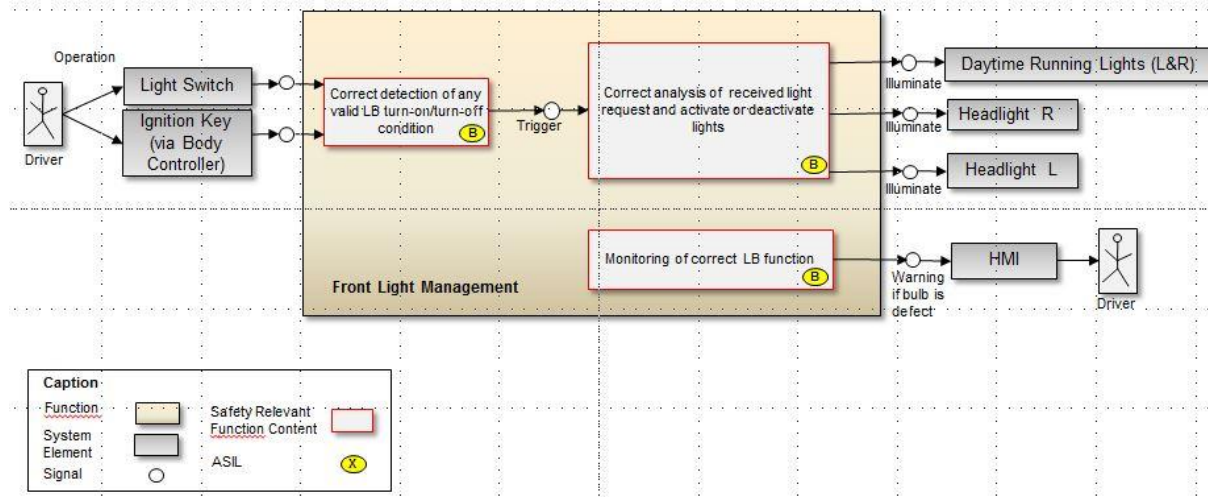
Operation

Driver

Light Switch

Ignition Key (via Body Controller)

Correct detection of any valid LB turn-on/turn-off condition

B

Trigger

Correct analysis of received light request and activate or deactivate lights

B

Illuminate

Daytime Running Lights (L&R)

Illuminate

Headlight R

Illuminate

Headlight L

Monitoring of correct LB function

B

Front Light Management

Warning if bulb is defect

HMI

Driver

Caption

Function

System Element

Signal

Safety Relevant Function Content

ASIL

X